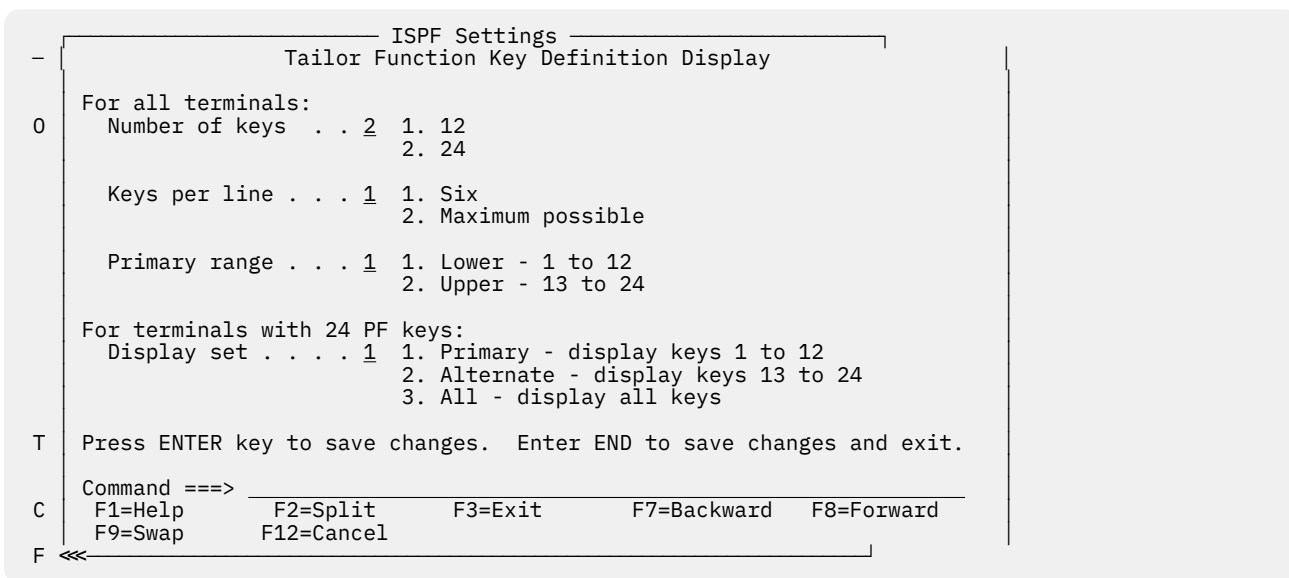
ISPF Settings
- Tailor Function Key Definition Display

For all terminals:
O Number of keys . . 2 1. 12
2. 24

Keys per line . . . 1 1. Six
2. Maximum possible

Primary range . . . 1 1. Lower - 1 to 12
2. Upper - 13 to 24

For terminals with 24 PF keys:
Display set . . . . 1 1. Primary - display keys 1 to 12
2. Alternate - display keys 13 to 24
3. All - display all keys

T Press ENTER key to save changes. Enter END to save changes and exit.

Command ===>
C F1=Help F2=Split F3=Exit F7=Backward F8=Forward
F9=Swap F12=Cancel
F <<<